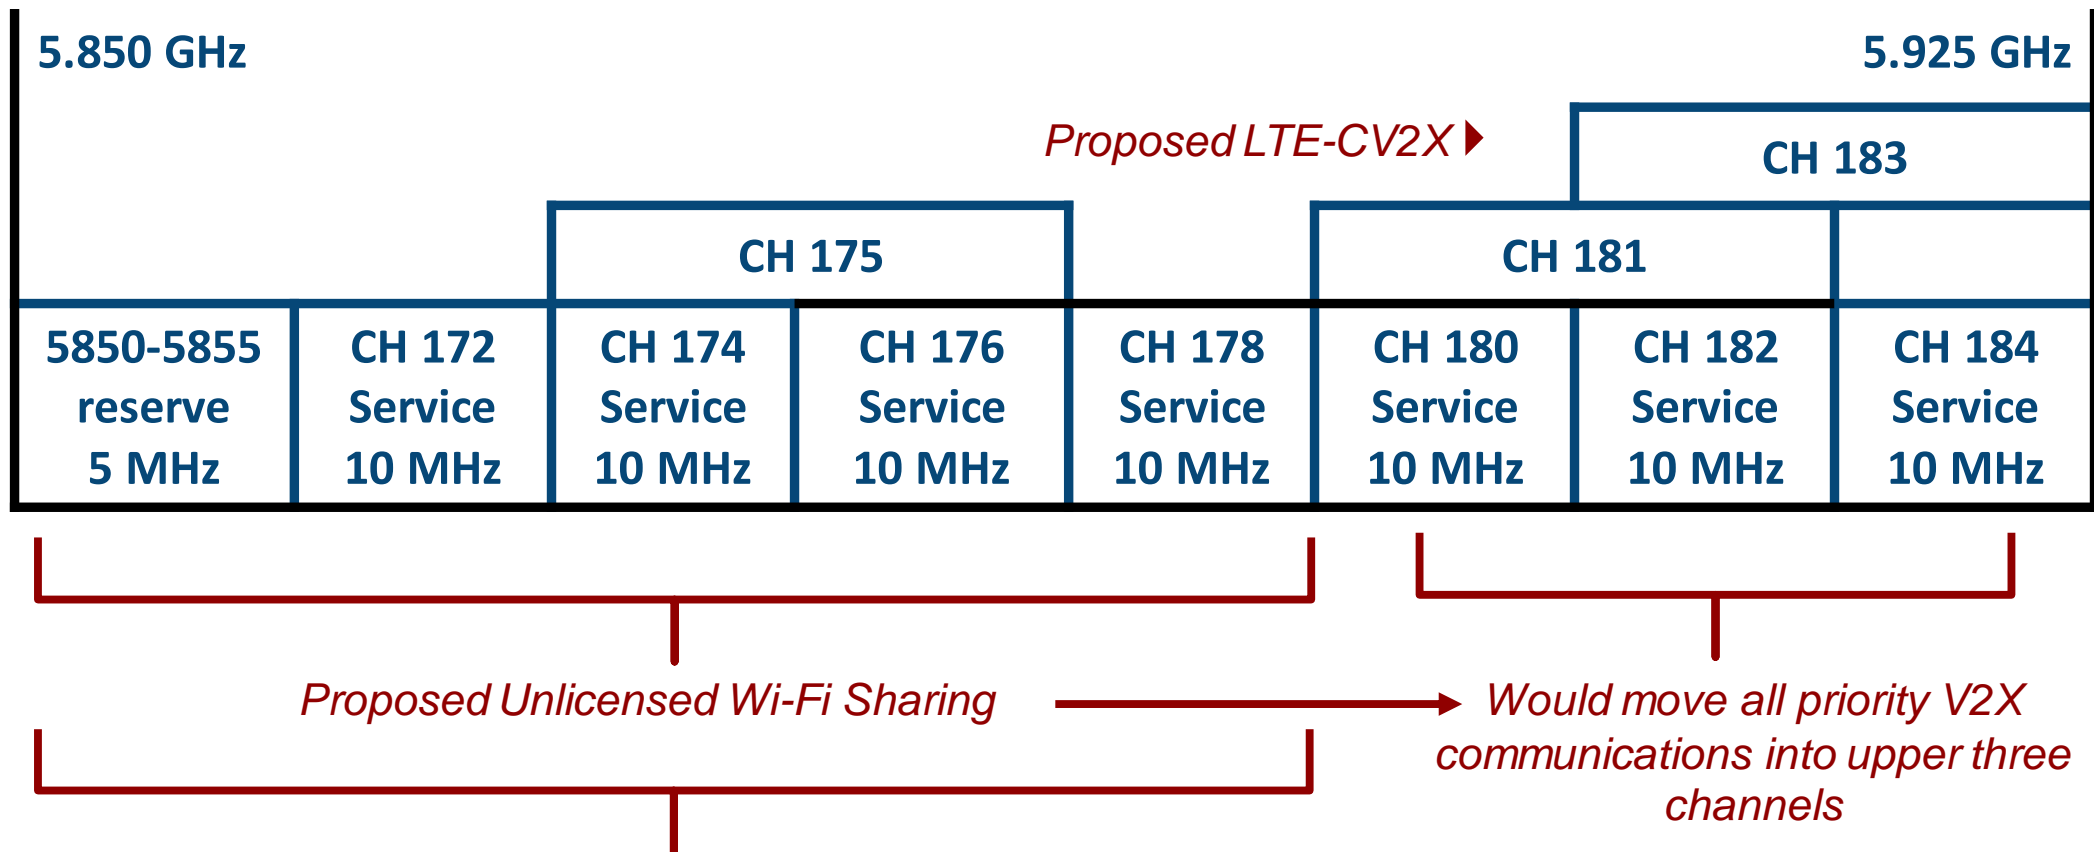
5.850 GHz

5.925 GHz

Proposed LTE-CV2X

CH 183

CH 175

CH 181

5850-5855 reserve 5 MHz

CH 172 Service 10 MHz

CH 174 Service 10 MHz

CH 176 Service 10 MHz

CH 178 Service 10 MHz

CH 180 Service 10 MHz

CH 182 Service 10 MHz

CH 184 Service 10 MHz

Proposed Unlicensed Wi-Fi Sharing

Would move all priority V2X communications into upper three channels